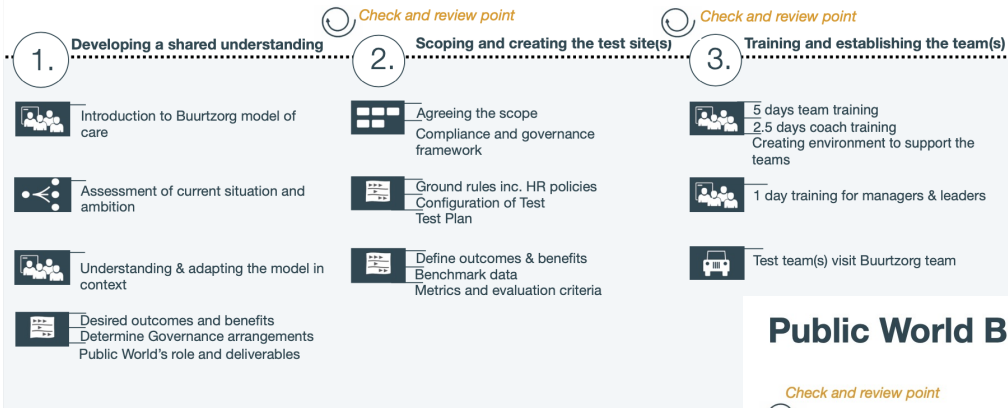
Check and review point

Check and review point

1. Developing a shared understanding

2. Scoping and creating the test site(s)

3. Training and establishing the team(s)

Introduction to Buurtzorg model of care

Assessment of current situation and ambition

Understanding & adapting the model in context

Desired outcomes and benefits
Determine Governance arrangements
Public World's role and deliverables

Agreeing the scope
Compliance and governance framework

Ground rules inc. HR policies
Configuration of Test
Test Plan

Define outcomes & benefits
Benchmark data
Metrics and evaluation criteria

5 days team training
2.5 days coach training
Creating environment to support the teams

1 day training for managers & leaders

Test team(s) visit Buurtzorg team

Public World B

Check and review point